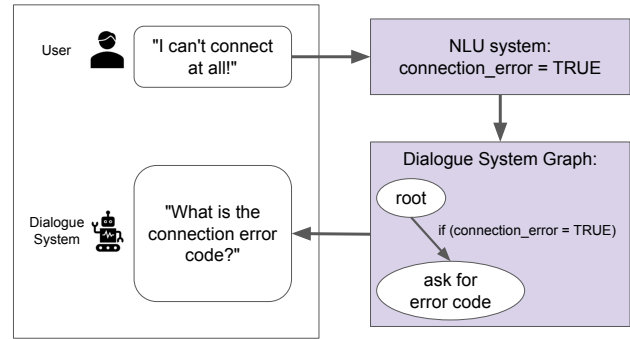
User

"I can't connect at all!"

NLU system: connection_error = TRUE

Dialogue System Graph:

root

if (connection_error = TRUE)

ask for error code

Dialogue System

"What is the connection error code?"